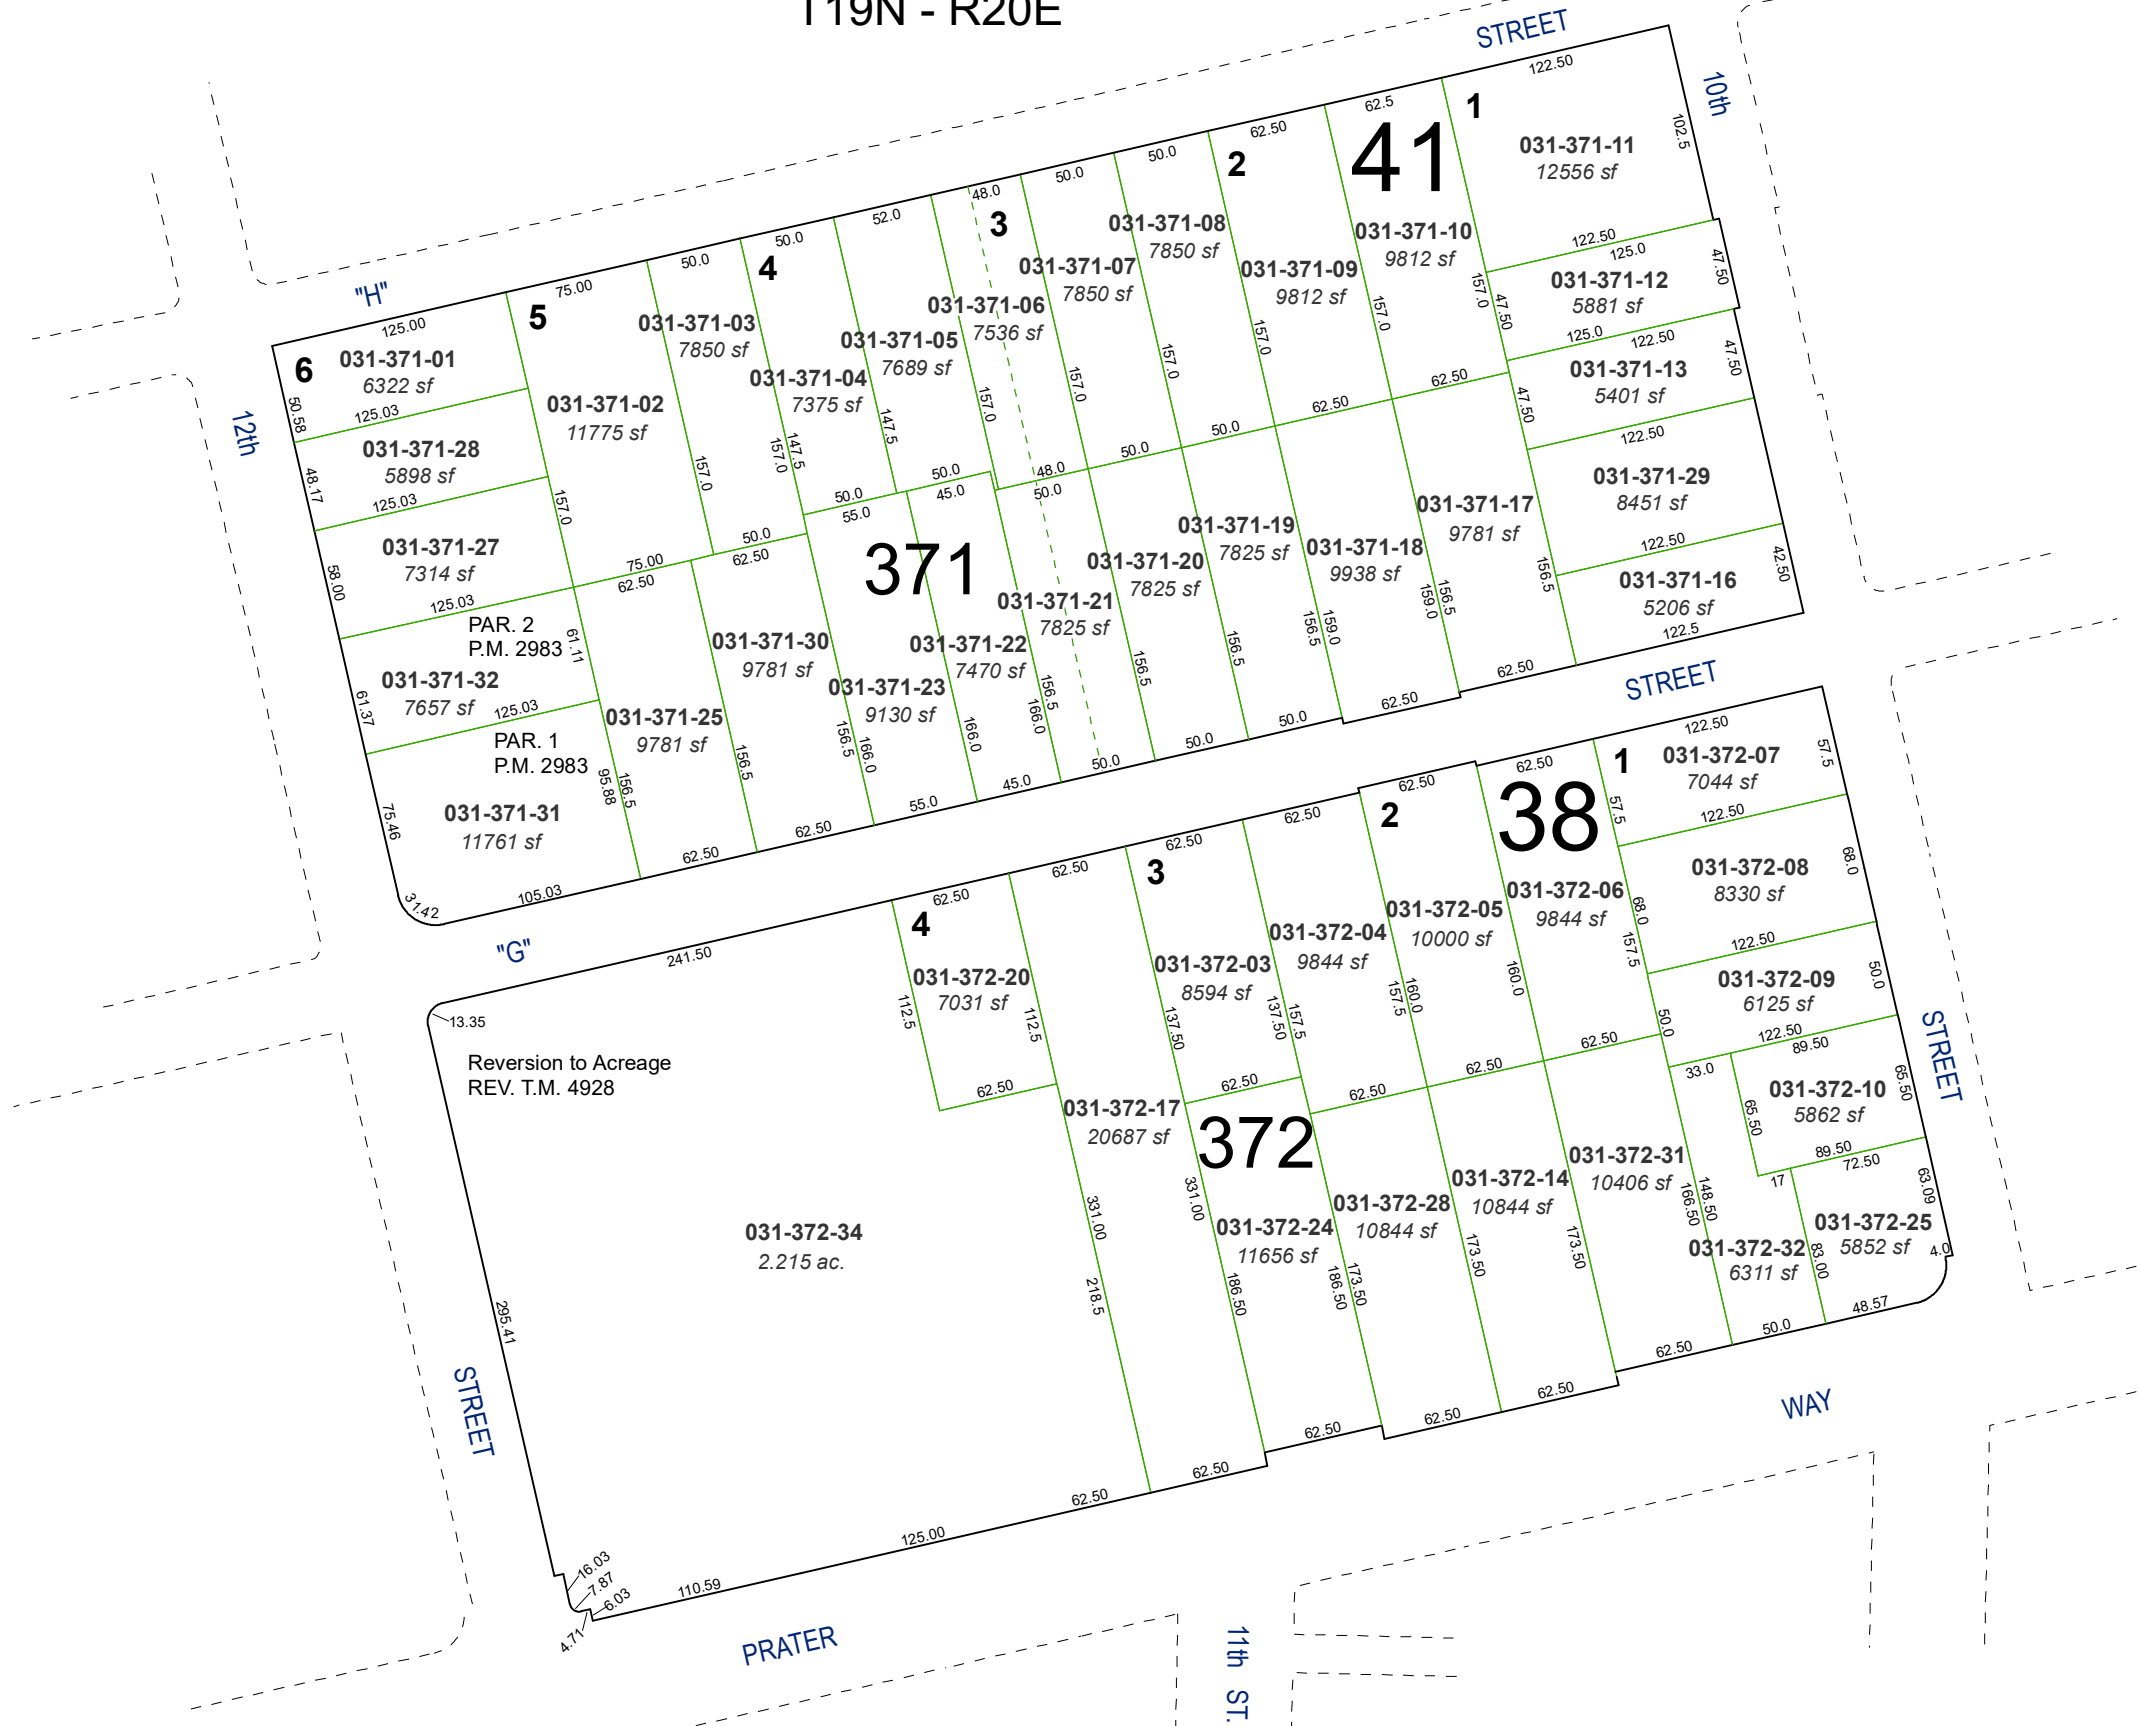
T19N - R20E

STREET
10th
"H"
12th
41
371
6 031-371-01 6322 sf
031-371-28 5898 sf
031-371-27 7314 sf
PAR. 2 P.M. 2983
031-371-32 7657 sf
PAR. 1 P.M. 2983
031-371-31 11761 sf
5 031-371-02 11775 sf
031-371-03 7850 sf
4 031-371-04 7375 sf
031-371-05 7689 sf
3 031-371-06 7536 sf
031-371-07 7850 sf
031-371-08 7850 sf
2 031-371-09 9812 sf
031-371-10 9812 sf
1 031-371-11 12556 sf
031-371-12 5881 sf
031-371-13 5401 sf
031-371-29 8451 sf
031-371-16 5206 sf
031-371-17 9781 sf
031-371-18 9938 sf
031-371-19 7825 sf
031-371-20 7825 sf
031-371-21 7825 sf
031-371-22 7470 sf
031-371-23 9130 sf
031-371-30 9781 sf
031-371-25 9781 sf
STREET
"G"
38
372
1 031-372-07 7044 sf
031-372-08 8330 sf
031-372-09 6125 sf
031-372-10 5862 sf
031-372-25 5852 sf
031-372-32 6311 sf
031-372-31 10406 sf
031-372-14 10844 sf
031-372-28 10844 sf
031-372-24 11656 sf
031-372-06 9844 sf
2 031-372-05 10000 sf
031-372-04 9844 sf
3 031-372-03 8594 sf
4 031-372-20 7031 sf
031-372-17 20687 sf
Reversion to Acreage REV. T.M. 4928
031-372-34 2.215 ac.
STREET
STREET
WAY
PRATER
11th ST.
241.50 13.35 295.41 16.03 7.87 6.03 4.71 110.59 125.00 62.50 62.50 62.50 62.50 62.50 62.50 48.57 50.0 4.0 63.09 72.50 17 83.00 166.50 148.50 173.50 173.50 186.50 186.50 218.5 331.00 331.00 112.5 112.5 137.50 137.50 157.5 157.5 160.0 160.0 157.5 68.0 68.0 57.5 57.5 122.50 122.50 122.50 122.50 89.50 89.50 65.50 65.50 33.0 50.0 50.0 62.50 62.50 62.50 62.50 62.50
125.00 50.58 125.03 48.17 125.03 58.00 125.03 61.37 125.03 75.46 31.42 105.03 95.88 61.11 156.5 157.0 75.00 75.00 62.50 62.50 156.5 50.0 157.0 50.0 62.50 157.0 147.5 50.0 147.5 52.0 55.0 156.5 166.0 48.0 45.0 50.0 166.0 45.0 55.0 48.0 50.0 157.0 166.0 156.5 50.0 50.0 157.0 156.5 50.0 50.0 62.50 157.0 156.5 62.50 62.5 157.0 159.0 156.5 159.0 62.50 157.0 47.50 47.50 156.5 62.50 62.50 122.50 102.5 125.0 47.50 125.0 122.50 47.50 122.50 122.50 42.50 122.5 62.50 50.0